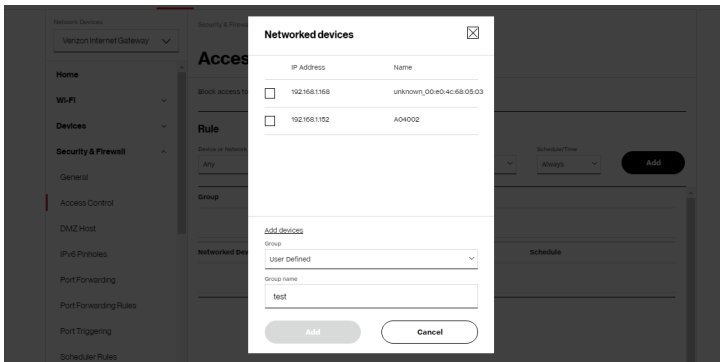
Network Devices
Verizon Internet Gateway

Home
Wi-Fi
Devices
Security & Firewall
General
Access Control
DMZ Host
IPv6 Pinholes
Port Forwarding
Port Forwarding Rules
Port Triggering
Scheduler Rules

Security & Firewall
Acces
Block access to
Rule
Device or Network
Any
Schedule/Time
Always
Add
Group
Networked Dev
Schedule

Networked devices

| IP Address | Name |
|---|---|
| 192.168.1.168 | unknown_00:e0:4c:68:05:03 |
| 192.168.1.152 | A04002 |

Add devices
Group
User Defined
Group name
test
Add
Cancel